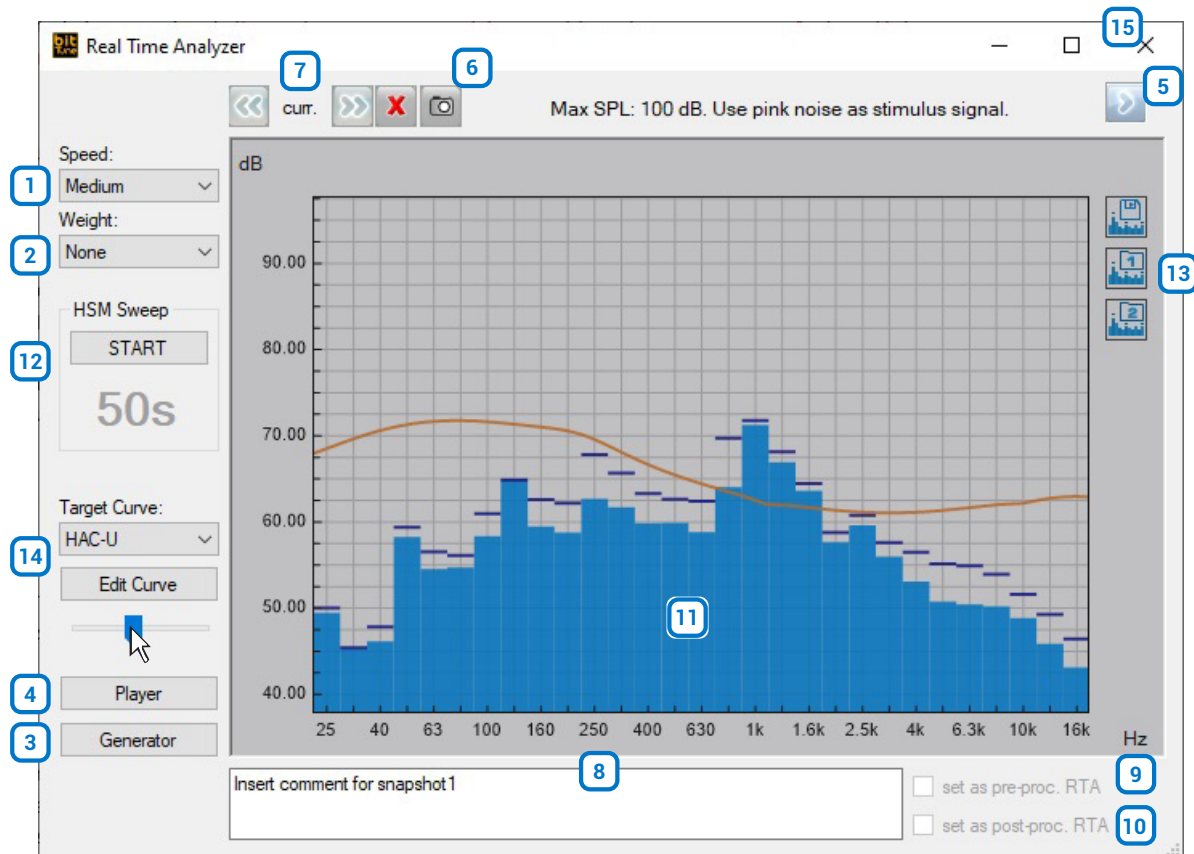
Real Time Analyzer

15

7 6

curr.

Max SPL: 100 dB. Use pink noise as stimulus signal.

5

Speed:

1 Medium

Weight:

2 None

HSM Sweep

12 START

50s

Target Curve:

14 HAC-U

Edit Curve

4 Player

3 Generator

dB

90.00

80.00

70.00

60.00

50.00

40.00

11

13

25 40 63 100 160 250 400 630 1k 1.6k 2.5k 4k 6.3k 10k 16k

Hz

8

Insert comment for snapshot1

set as pre-proc. RTA 9

set as post-proc. RTA 10